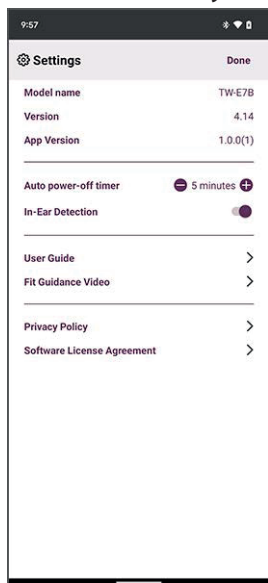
9:57

Settings
Done

Model name
TW-E7B

Version
4.14

App Version
1.0.0(1)

Auto power-off timer
5 minutes

In-Ear Detection

User Guide

Fit Guidance Video

Privacy Policy

Software License Agreement